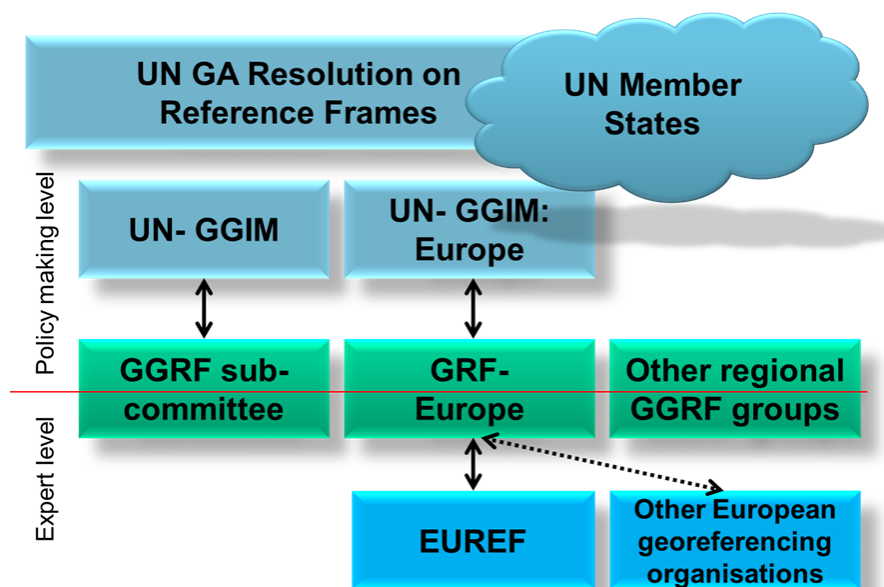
UN GA Resolution on Reference Frames

UN Member States

Policy making level

UN- GGIM

UN- GGIM: Europe

GGRF sub-committee

GRF-Europe

Other regional GGRF groups

Expert level

EUREF

Other European georeferencing organisations